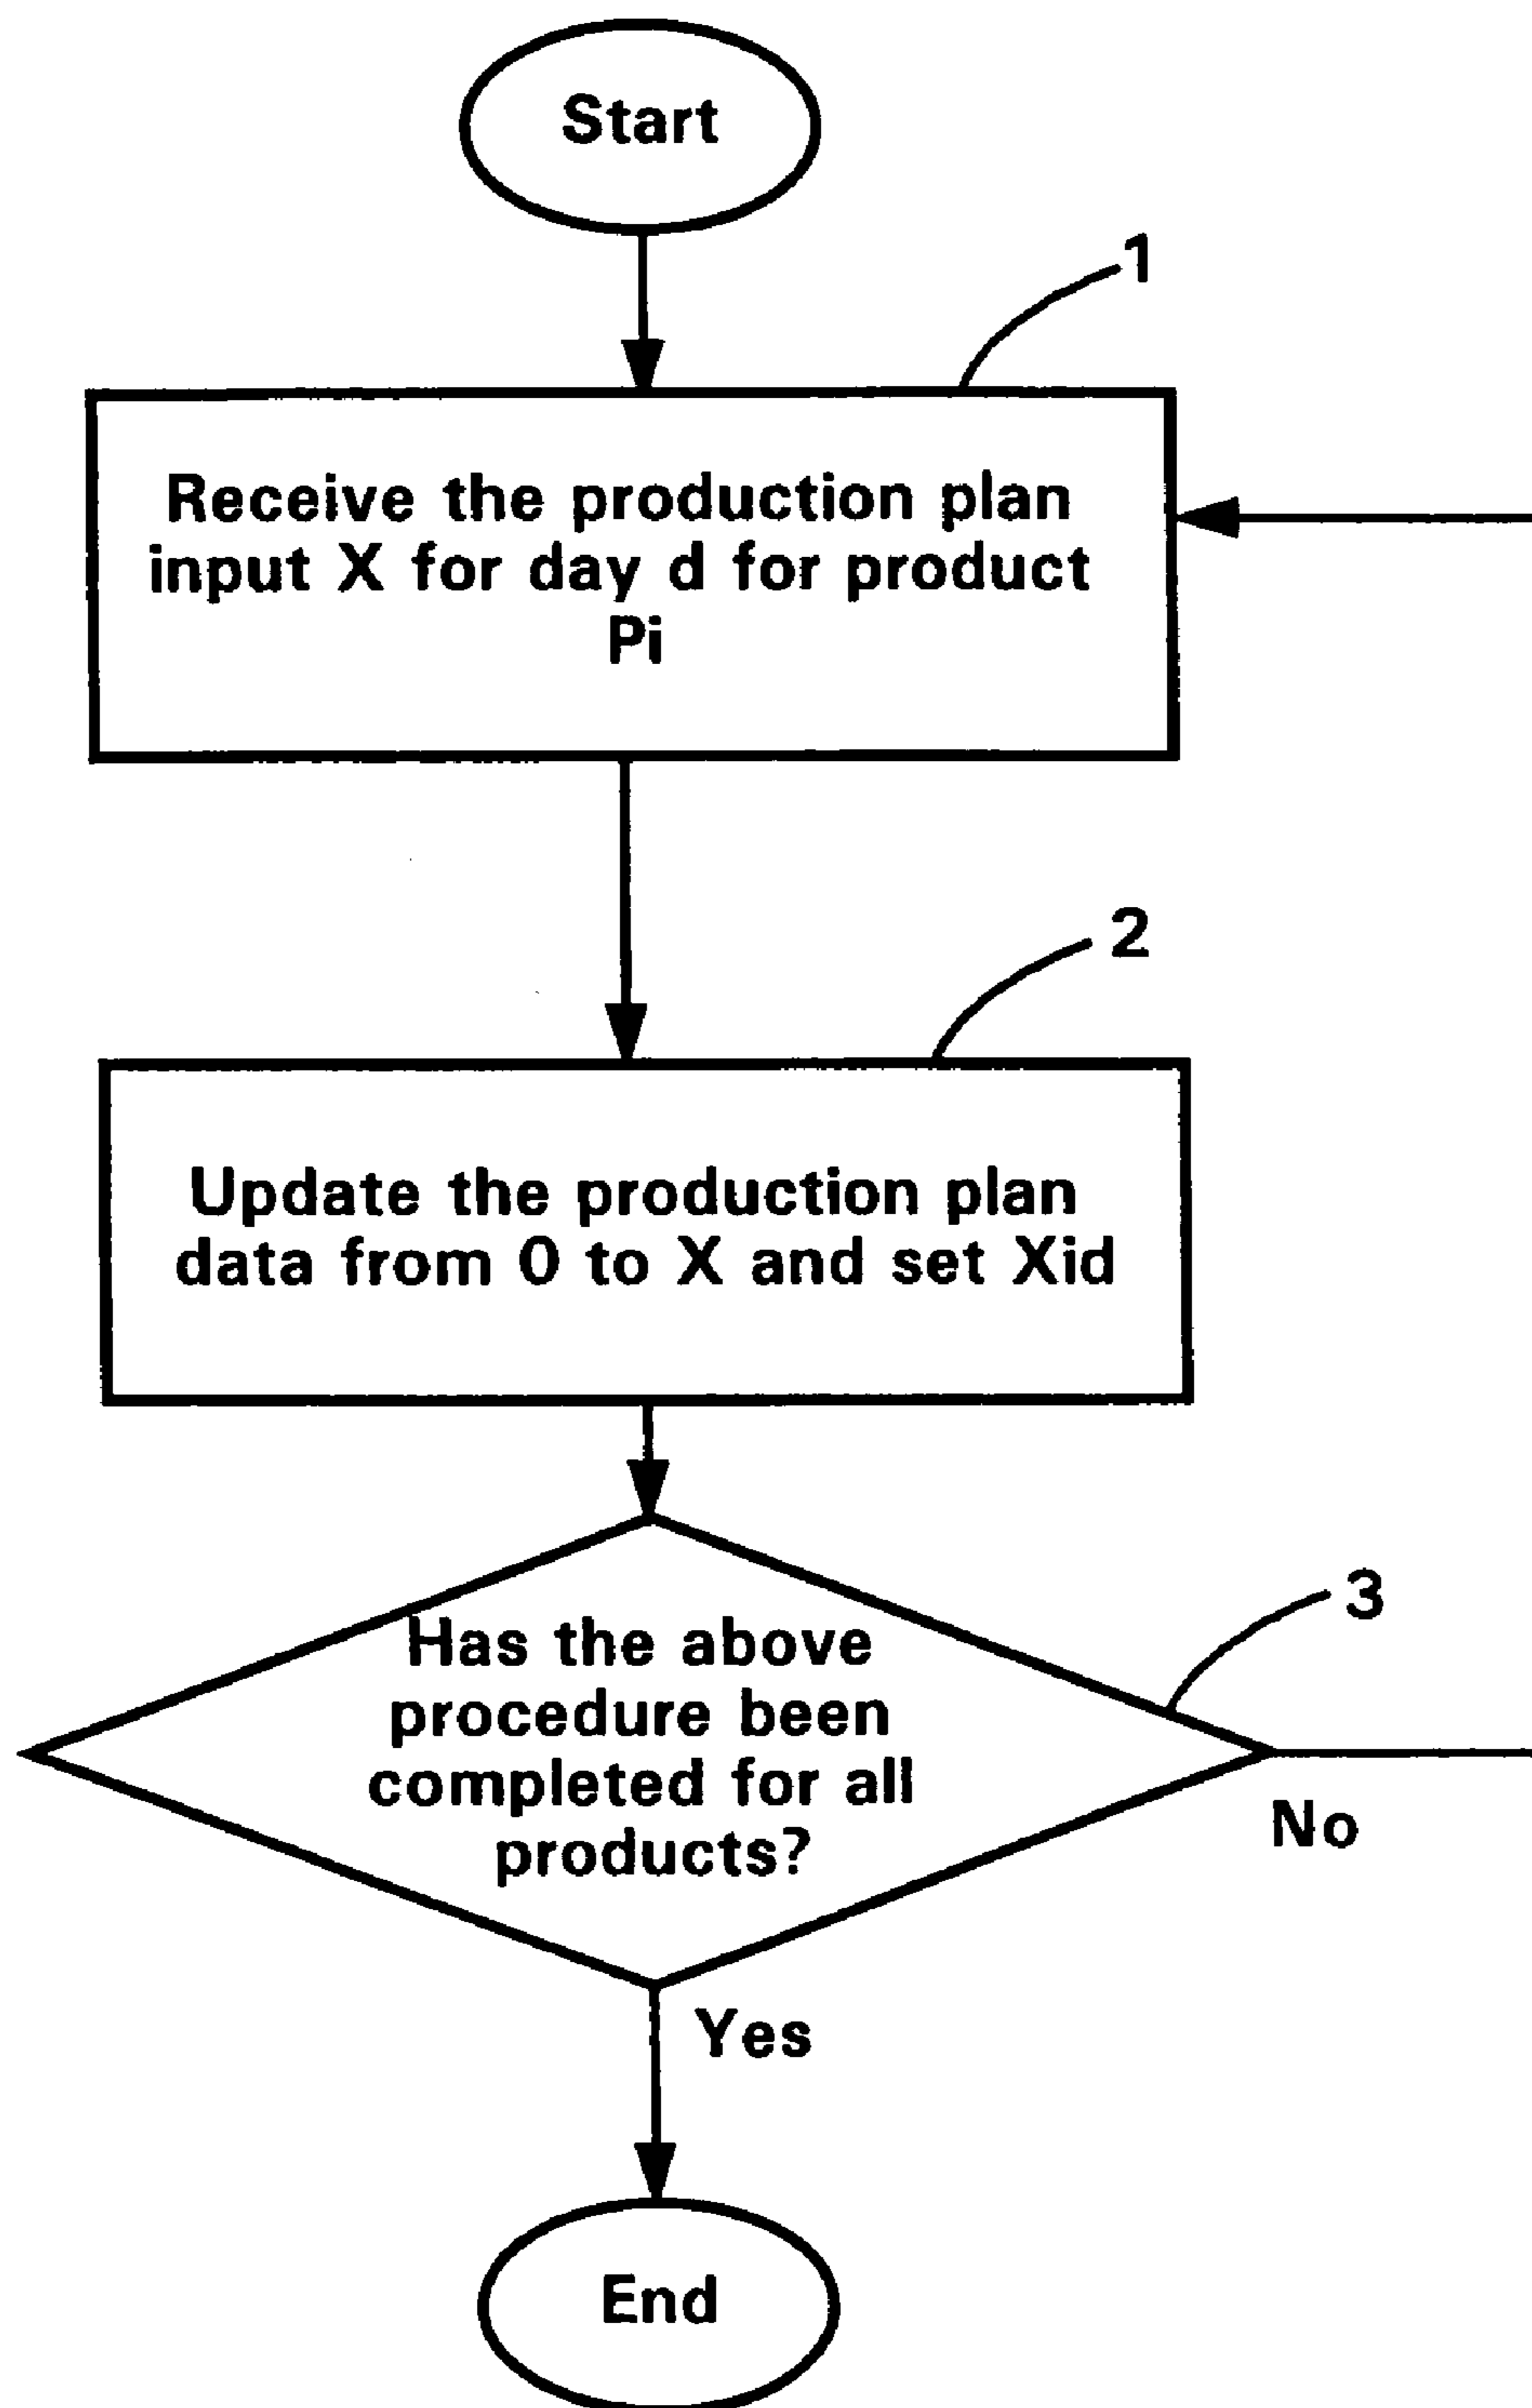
Start

1

Receive the production plan input X for day d for product Pi

2

Update the production plan data from 0 to X and set Xid

3

Has the above procedure been completed for all products?

No

Yes

End